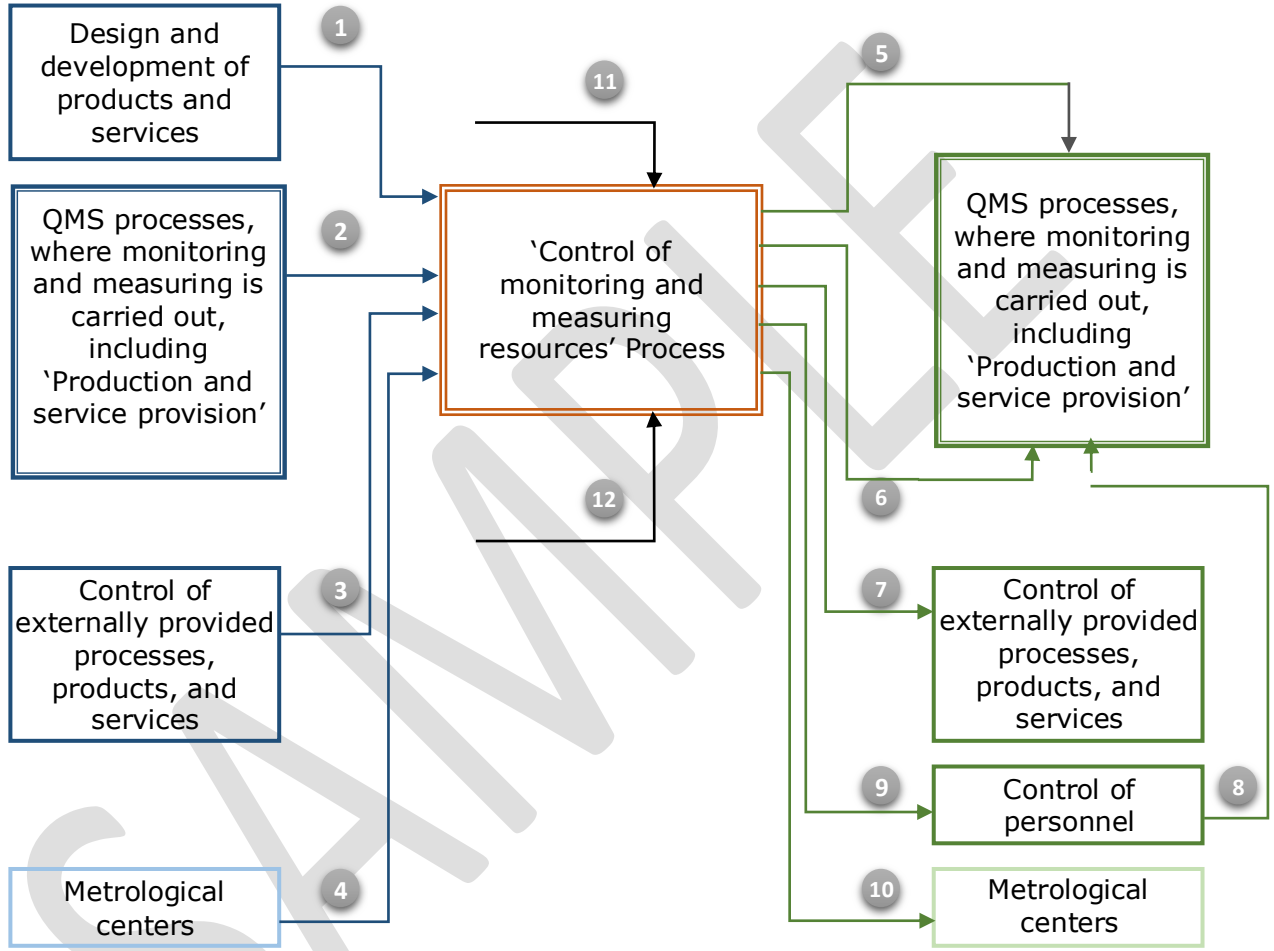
Design and development of products and services

1

11

5

QMS processes, where monitoring and measuring is carried out, including 'Production and service provision'

2

'Control of monitoring and measuring resources' Process

QMS processes, where monitoring and measuring is carried out, including 'Production and service provision'

12

6

Control of externally provided processes, products, and services

3

7

Control of externally provided processes, products, and services

9

Control of personnel

8

Metrological centers

4

10

Metrological centers

SAMPLE